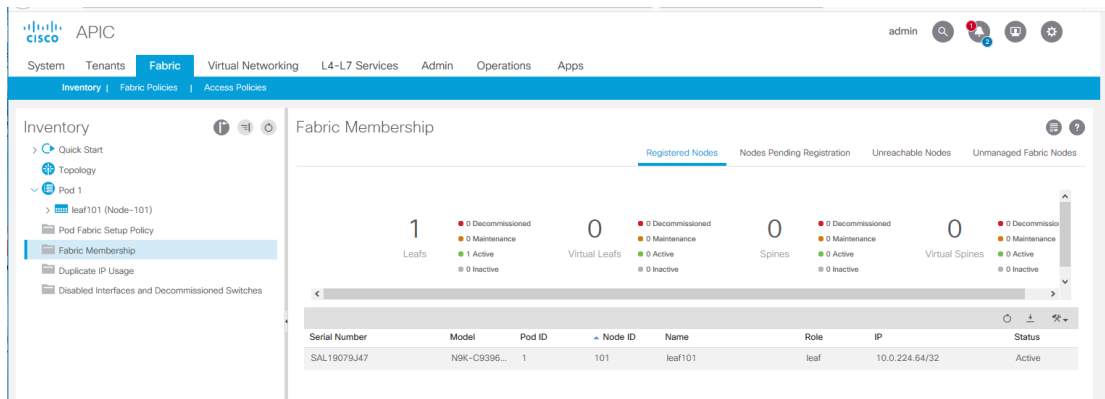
cisco APIC

admin 1 2

System Tenants Fabric Virtual Networking L4-L7 Services Admin Operations Apps

Inventory | Fabric Policies | Access Policies

Inventory

Quick Start
Topology
Pod 1
leaf101 (Node-101)
Pod Fabric Setup Policy
Fabric Membership
Duplicate IP Usage
Disabled Interfaces and Decommissioned Switches

Fabric Membership

Registered Nodes Nodes Pending Registration Unreachable Nodes Unmanaged Fabric Nodes

1 Leafs
0 Decommissioned
0 Maintenance
1 Active
0 Inactive

0 Virtual Leafs
0 Decommissioned
0 Maintenance
0 Active
0 Inactive

0 Spines
0 Decommissioned
0 Maintenance
0 Active
0 Inactive

0 Virtual Spines
0 Decommissio
0 Maintenance
0 Active
0 Inactive

| Serial Number | Model | Pod ID | Node ID | Name | Role | IP | Status |
|---|---|---|---|---|---|---|---|
| SAL19079J47 | N9K-C9396... | 1 | 101 | leaf101 | leaf | 10.0.224.64/32 | Active |